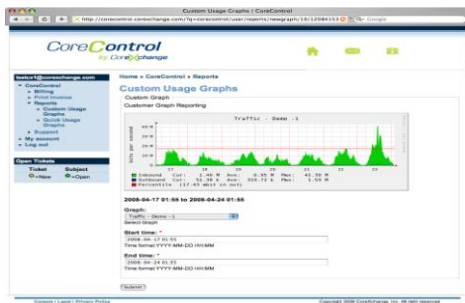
Custom Usage Graphs | CoreControl

http://corecontrol.corexchange.com/?q=corecontrol/user/reports/newgraph/19/12084153

Google

CoreControl
by CoreXchange

testct@corexchange.com
CoreControl
Billing
Print Invoice
Reports
Custom Usage Graphs
Quick Usage Graphs
Support
My account
Log out

Open Tickets
| Ticket | Subject |
|---|---|
| +New | +Open |

Home » CoreControl » Reports

Custom Usage Graphs

Custom Graph
Customer Graph Reporting

Traffic - Demo -1

bits per second

40 M
30 M
20 M
10 M
0

17 18 19 20 21 22 23

Inbound Cur: 1.46 M Avg: 8.95 M Max: 41.30 M
Outbound Cur: 55.38 k Avg: 319.72 k Max: 1.59 M
Percentile (17.43 Mbit in out)

2008-04-17 01:55 to 2008-04-24 01:55

Graph:
Traffic - Demo -1
Select Graph

Start time: *
2008-04-17 01:55
Time format YYYY-MM-DD HH:MM

End time: *
2008-04-24 01:55
Time format YYYY-MM-DD HH:MM

Submit

Careers | Legal | Privacy Policy

Copyright 2008 CoreXchange, Inc. All rights reserved